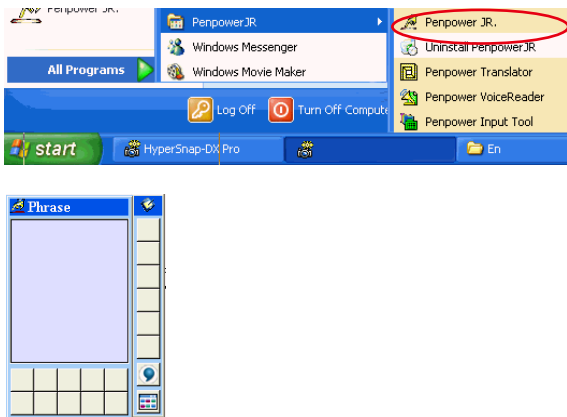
Penpower JR.

All Programs

PenpowerJR

Windows Messenger

Windows Movie Maker

Penpower JR.

Uninstall PenpowerJR

Penpower Translator

Penpower VoiceReader

Penpower Input Tool

Log Off

Turn Off Compute

start

HyperSnap-DX Pro

En

Phrase